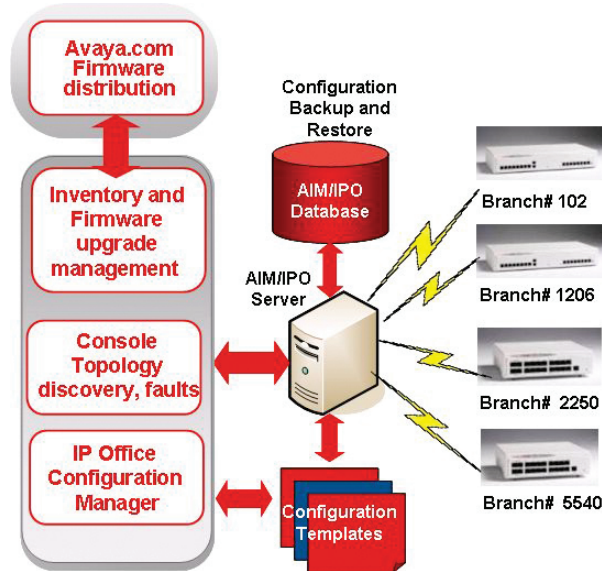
Avaya.com Firmware distribution

Inventory and Firmware upgrade management

Console Topology discovery, faults

IP Office Configuration Manager

Configuration Backup and Restore

AIM/IPO Database

AIM/IPO Server

Configuration Templates

Branch# 102

Branch# 1206

Branch# 2250

Branch# 5540